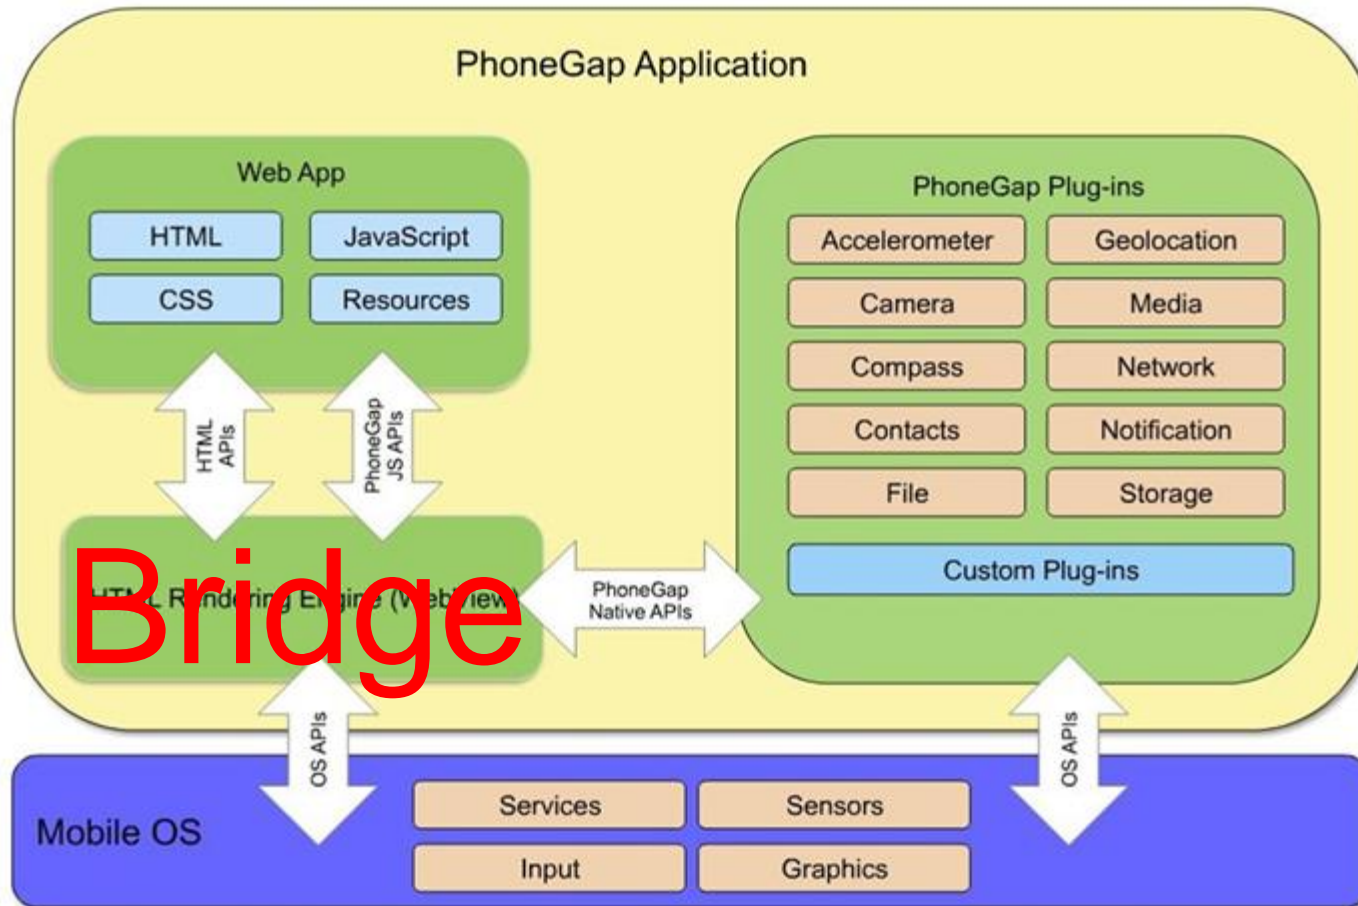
PhoneGap Application

Web App

HTML

JavaScript

CSS

Resources

HTML APIs

PhoneGap JS APIs

HT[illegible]L R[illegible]nd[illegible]ring E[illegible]gi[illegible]e (W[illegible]eb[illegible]iew)

Bridge

PhoneGap Native APIs

PhoneGap Plug-ins

Accelerometer

Geolocation

Camera

Media

Compass

Network

Contacts

Notification

File

Storage

Custom Plug-ins

OS APIs

OS APIs

Mobile OS

Services

Sensors

Input

Graphics